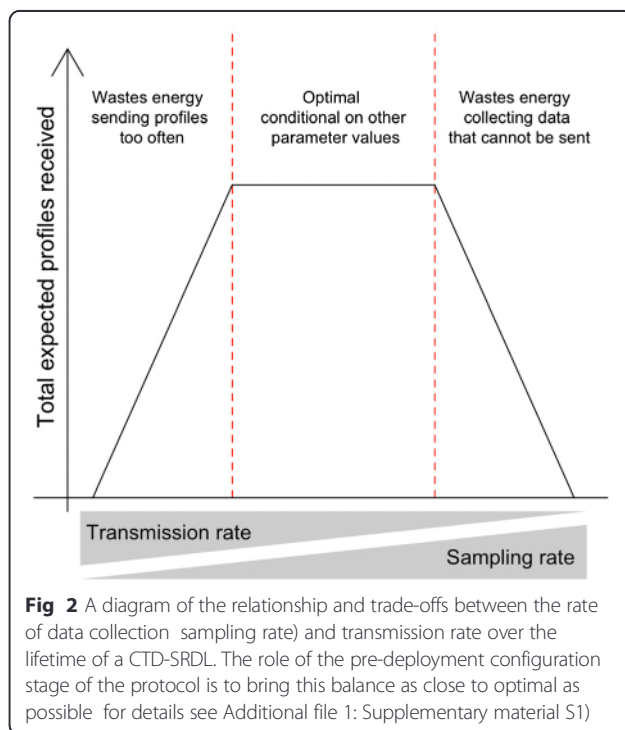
Total expected profiles received

Wastes energy sending profiles too often

Optimal conditional on other parameter values

Wastes energy collecting data that cannot be sent

Transmission rate

Sampling rate

**Fig 2** A diagram of the relationship and trade-offs between the rate of data collection sampling rate) and transmission rate over the lifetime of a CTD-SRDL. The role of the pre-deployment configuration stage of the protocol is to bring this balance as close to optimal as possible for details see Additional file 1: Supplementary material S1)